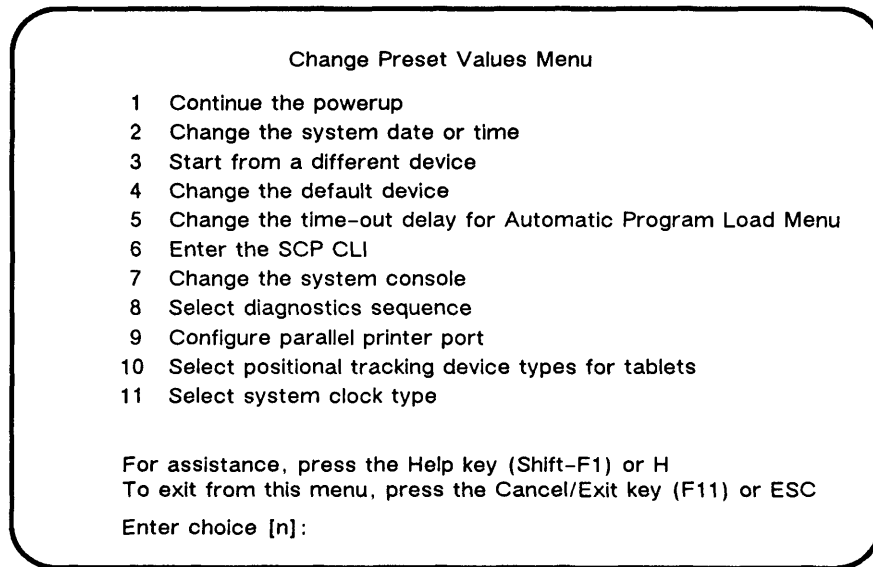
Change Preset Values Menu

1 Continue the powerup
2 Change the system date or time
3 Start from a different device
4 Change the default device
5 Change the time-out delay for Automatic Program Load Menu
6 Enter the SCP CLI
7 Change the system console
8 Select diagnostics sequence
9 Configure parallel printer port
10 Select positional tracking device types for tablets
11 Select system clock type

For assistance, press the Help key (Shift-F1) or H
To exit from this menu, press the Cancel/Exit key (F11) or ESC

Enter choice [n]: